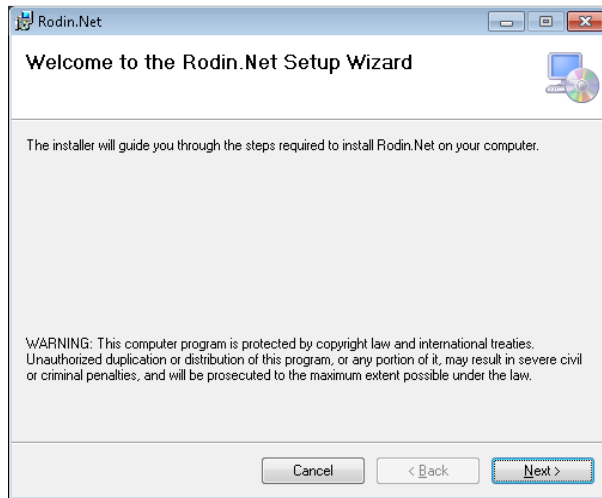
Rodin.Net

Welcome to the Rodin.Net Setup Wizard

The installer will guide you through the steps required to install Rodin.Net on your computer.

WARNING: This computer program is protected by copyright law and international treaties. Unauthorized duplication or distribution of this program, or any portion of it, may result in severe civil or criminal penalties, and will be prosecuted to the maximum extent possible under the law.

Cancel

< Back

Next >